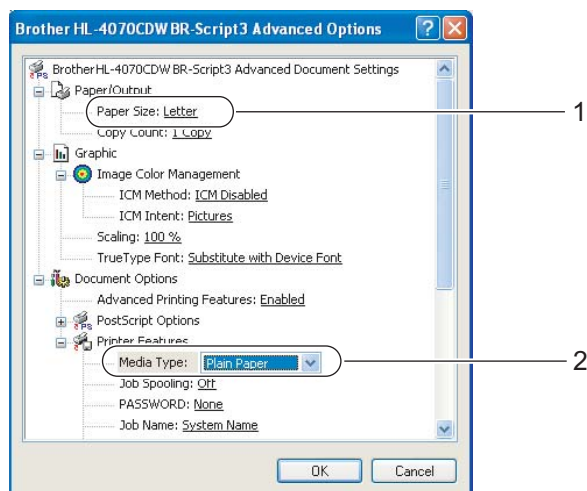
Brother HL-4070CDW BR-Script3 Advanced Options

Brother HL-4070CDW BR-Script3 Advanced Document Settings
Paper/Output
Paper Size: Letter
Copy Count: 1 Copy
Graphic
Image Color Management
ICM Method: ICM Disabled
ICM Intent: Pictures
Scaling: 100 %
TrueType Font: Substitute with Device Font
Document Options
Advanced Printing Features: Enabled
PostScript Options
Printer Features
Media Type: Plain Paper
Job Spooling: Off
PASSWORD: None
Job Name: System Name

OK
Cancel

1
2